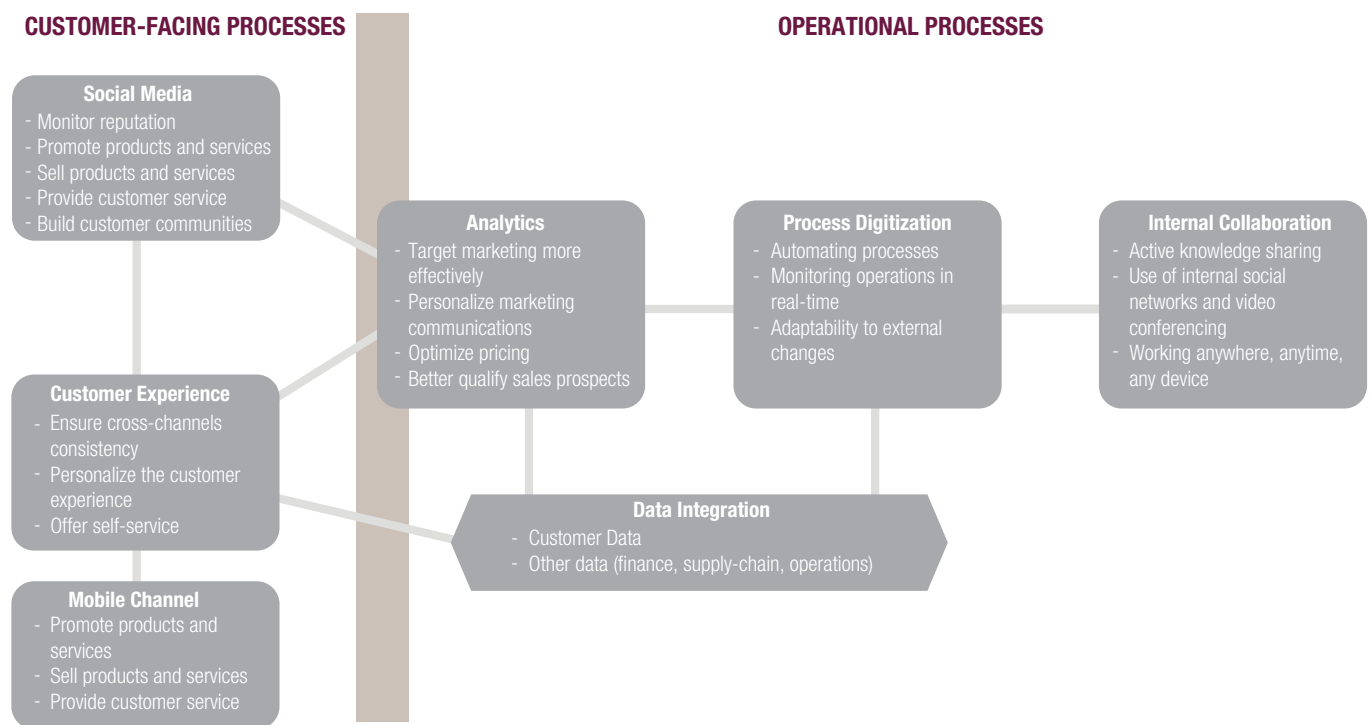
CUSTOMER-FACING PROCESSES

OPERATIONAL PROCESSES

Social Media
- Monitor reputation
- Promote products and services
- Sell products and services
- Provide customer service
- Build customer communities

Customer Experience
- Ensure cross-channels consistency
- Personalize the customer experience
- Offer self-service

Mobile Channel
- Promote products and services
- Sell products and services
- Provide customer service

Analytics
- Target marketing more effectively
- Personalize marketing communications
- Optimize pricing
- Better qualify sales prospects

Process Digitization
- Automating processes
- Monitoring operations in real-time
- Adaptability to external changes

Internal Collaboration
- Active knowledge sharing
- Use of internal social networks and video conferencing
- Working anywhere, anytime, any device

Data Integration
- Customer Data
- Other data (finance, supply-chain, operations)